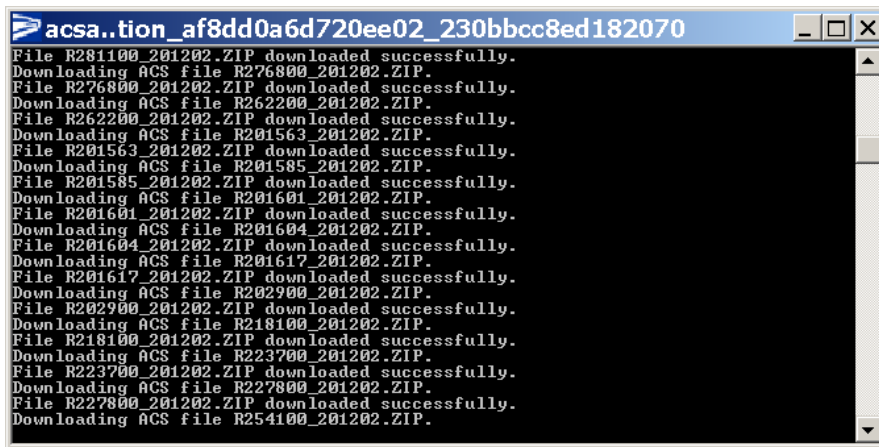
acsa..tion_af8dd0a6d720ee02_230bbcc8ed182070

File R281100_201202.ZIP downloaded successfully.
Downloading ACS file R276800_201202.ZIP.
File R276800_201202.ZIP downloaded successfully.
Downloading ACS file R262200_201202.ZIP.
File R262200_201202.ZIP downloaded successfully.
Downloading ACS file R201563_201202.ZIP.
File R201563_201202.ZIP downloaded successfully.
Downloading ACS file R201585_201202.ZIP.
File R201585_201202.ZIP downloaded successfully.
Downloading ACS file R201601_201202.ZIP.
File R201601_201202.ZIP downloaded successfully.
Downloading ACS file R201604_201202.ZIP.
File R201604_201202.ZIP downloaded successfully.
Downloading ACS file R201617_201202.ZIP.
File R201617_201202.ZIP downloaded successfully.
Downloading ACS file R202900_201202.ZIP.
File R202900_201202.ZIP downloaded successfully.
Downloading ACS file R218100_201202.ZIP.
File R218100_201202.ZIP downloaded successfully.
Downloading ACS file R223700_201202.ZIP.
File R223700_201202.ZIP downloaded successfully.
Downloading ACS file R227800_201202.ZIP.
File R227800_201202.ZIP downloaded successfully.
Downloading ACS file R254100_201202.ZIP.